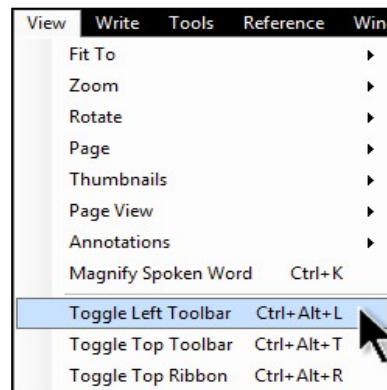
View Write Tools Reference Win

Fit To
Zoom
Rotate
Page
Thumbnails
Page View
Annotations
Magnify Spoken Word Ctrl+K
Toggle Left Toolbar Ctrl+Alt+L
Toggle Top Toolbar Ctrl+Alt+T
Toggle Top Ribbon Ctrl+Alt+R